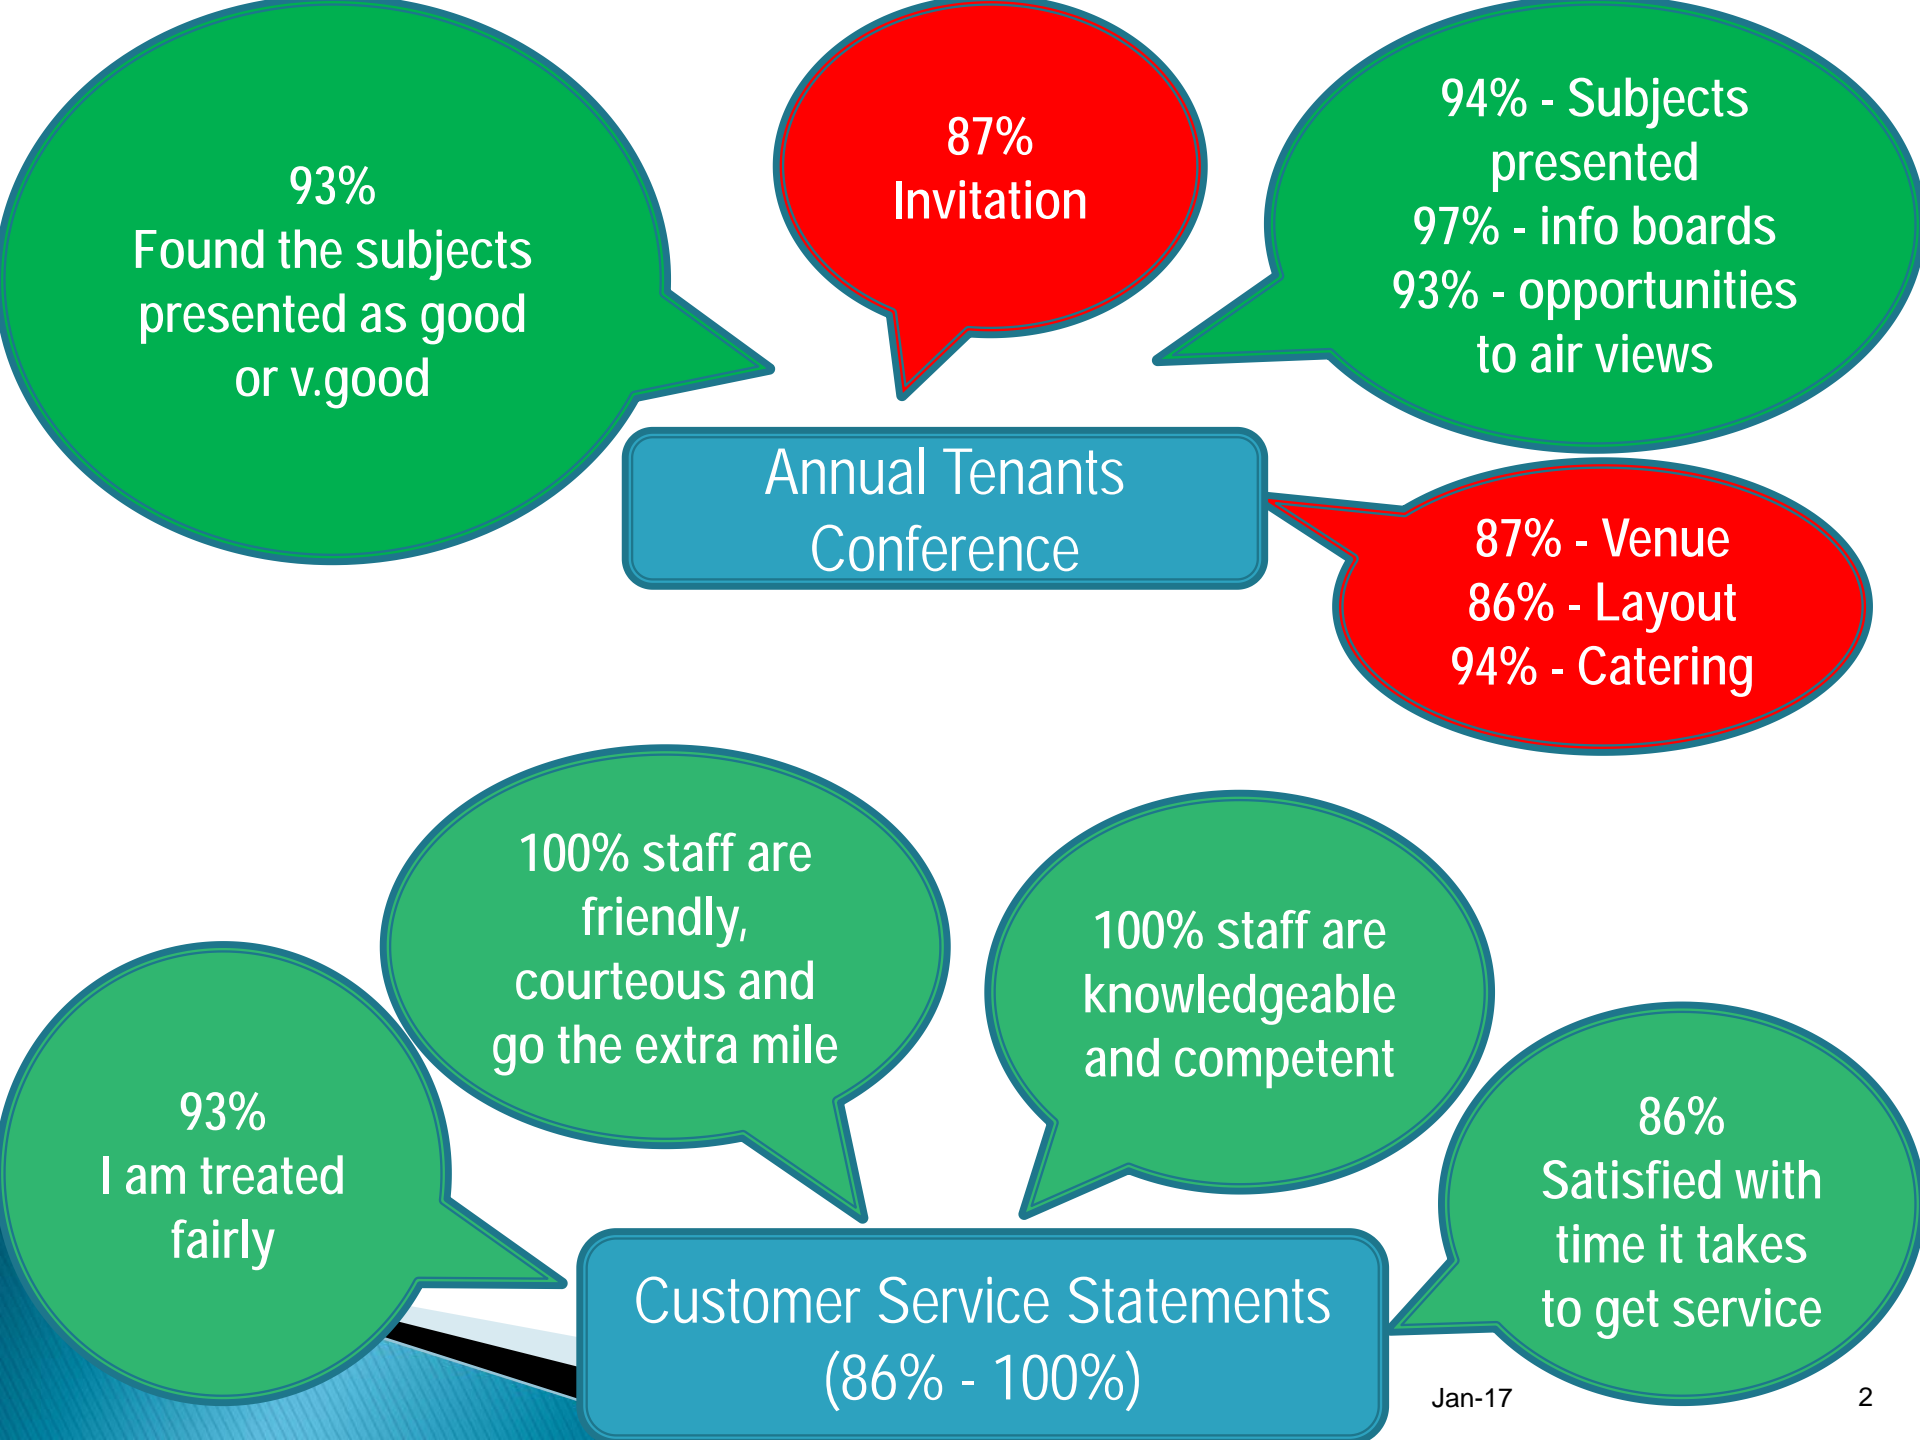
93%
Found the subjects presented as good or v.good

87%
Invitation

94% - Subjects presented
97% - info boards
93% - opportunities to air views

Annual Tenants Conference

87% - Venue
86% - Layout
94% - Catering

100% staff are friendly, courteous and go the extra mile

100% staff are knowledgeable and competent

93%
I am treated fairly

86%
Satisfied with time it takes to get service

Customer Service Statements
(86% - 100%)

Jan-17

2